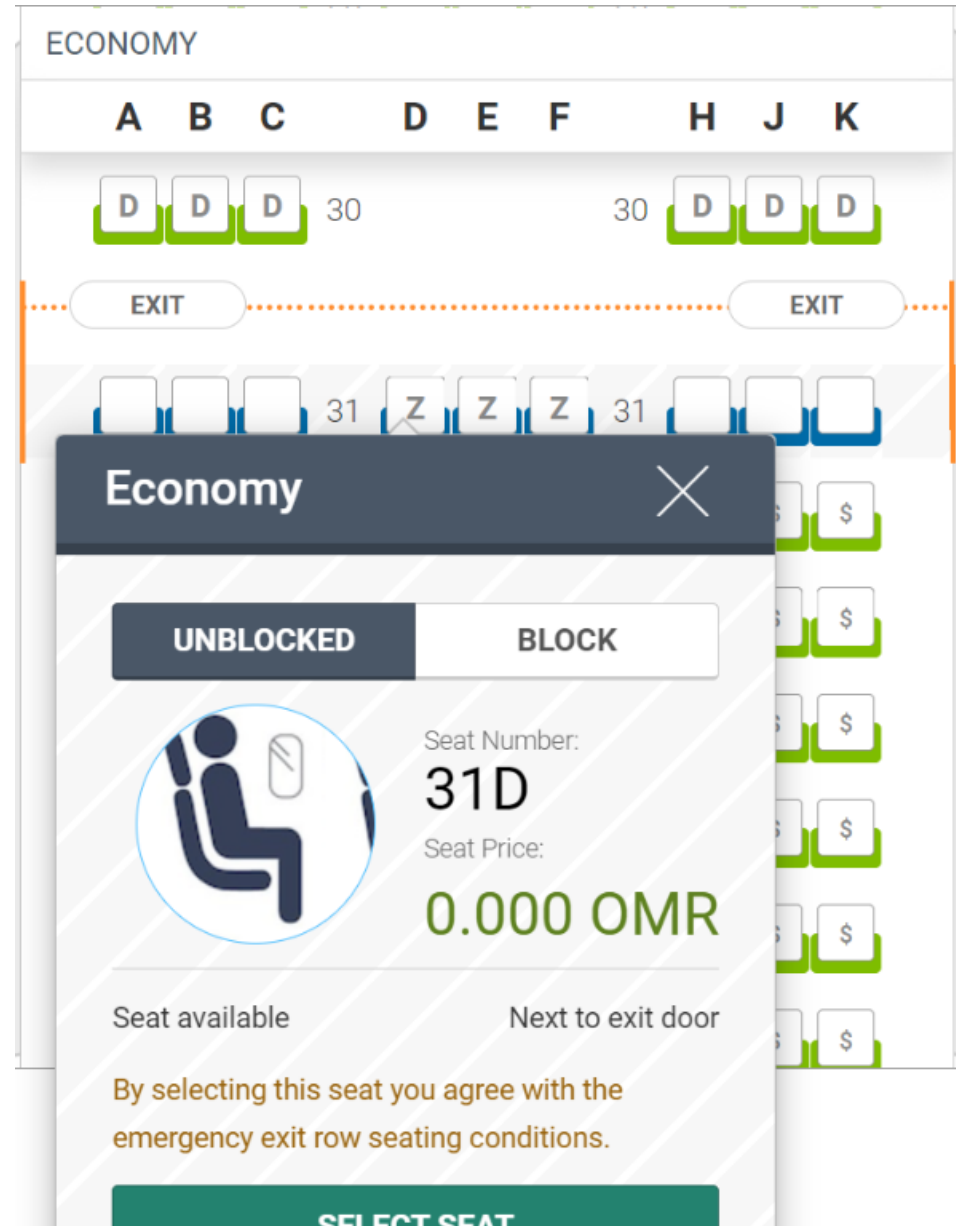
ECONOMY

A B C D E F H J K

D D D 30 30 D D D

EXIT EXIT

31 Z Z Z 31

Economy

$
$
$
$
$
$

UNBLOCKED BLOCK

Seat Number:
31D
Seat Price:
0.000 OMR

Seat available Next to exit door

By selecting this seat you agree with the emergency exit row seating conditions.

SELECT SEAT